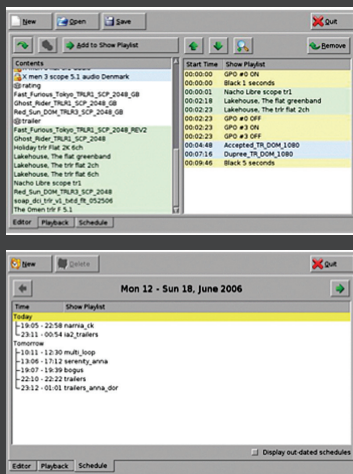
New Open Save Quit

Add to Show Playlist Remove

Contents
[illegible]
X men 3 scope 5.1 audio Denmark
@rating
Fast_Furious_Tokyo_TRLR1_SCP_2048_GB
Ghost_Rider_TRLR1_SCP_2048_GB
Red_Sun_DOM_TRLR3_SCP_2048_GB
@trailer
Fast_Furious_Tokyo_TRLR1_SCP_2048_REV2
Ghost_Rider_TRLR1_SCP_2048_GB
Holiday trlr Flat 2K 6ch
Lakehouse, The flat greenband
Lakehouse, The trlr flat 2ch
Lakehouse, The trlr flat 6ch
Nacho Libre scope tr1
Red_Sun_DOM_TRLR3_SCP_2048_GB
soap_dci_trlr_v1_txtd_flt_052506
The Omen trlr F 5.1

| Start Time | Show Playlist |
|---|---|
| 00:00:00 | GPO #0 ON |
| 00:00:00 | Black 1 seconds |
| 00:00:01 | Nacho Libre scope tr1 |
| 00:02:18 | Lakehouse, The flat greenband |
| 00:02:23 | Lakehouse, The trlr flat 2ch |
| 00:02:23 | GPO #0 OFF |
| 00:02:23 | GPO #3 ON |
| 00:02:23 | GPO #3 OFF |
| 00:04:48 | Accepted_TR_DOM_1080 |
| 00:07:16 | Dupree_TR_DOM_1080 |
| 00:09:46 | Black 5 seconds |

Editor Playback Schedule

New Delete Quit

Mon 12 - Sun 18, June 2006

Time Show Playlist
Today
19:05 - 22:58 narnia_ck
23:11 - 00:54 ia2_trailers
Tomorrow
10:11 - 12:30 multi_loop
13:06 - 17:12 serenity_anna
19:07 - 19:39 bogus
22:10 - 22:22 trailers
23:12 - 01:01 trailers_anna_dor

Display out-dated schedules

Editor Playback Schedule